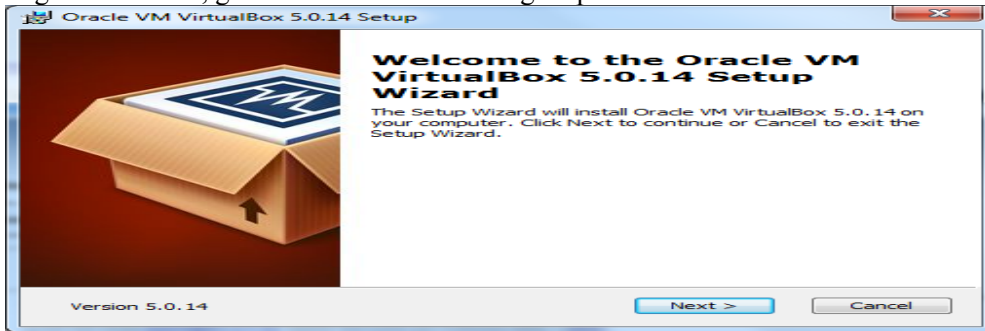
Oracle VM VirtualBox 5.0.14 Setup

Welcome to the Oracle VM VirtualBox 5.0.14 Setup Wizard

The Setup Wizard will install Oracle VM VirtualBox 5.0.14 on your computer. Click Next to continue or Cancel to exit the Setup Wizard.

Version 5.0.14

Next >

Cancel